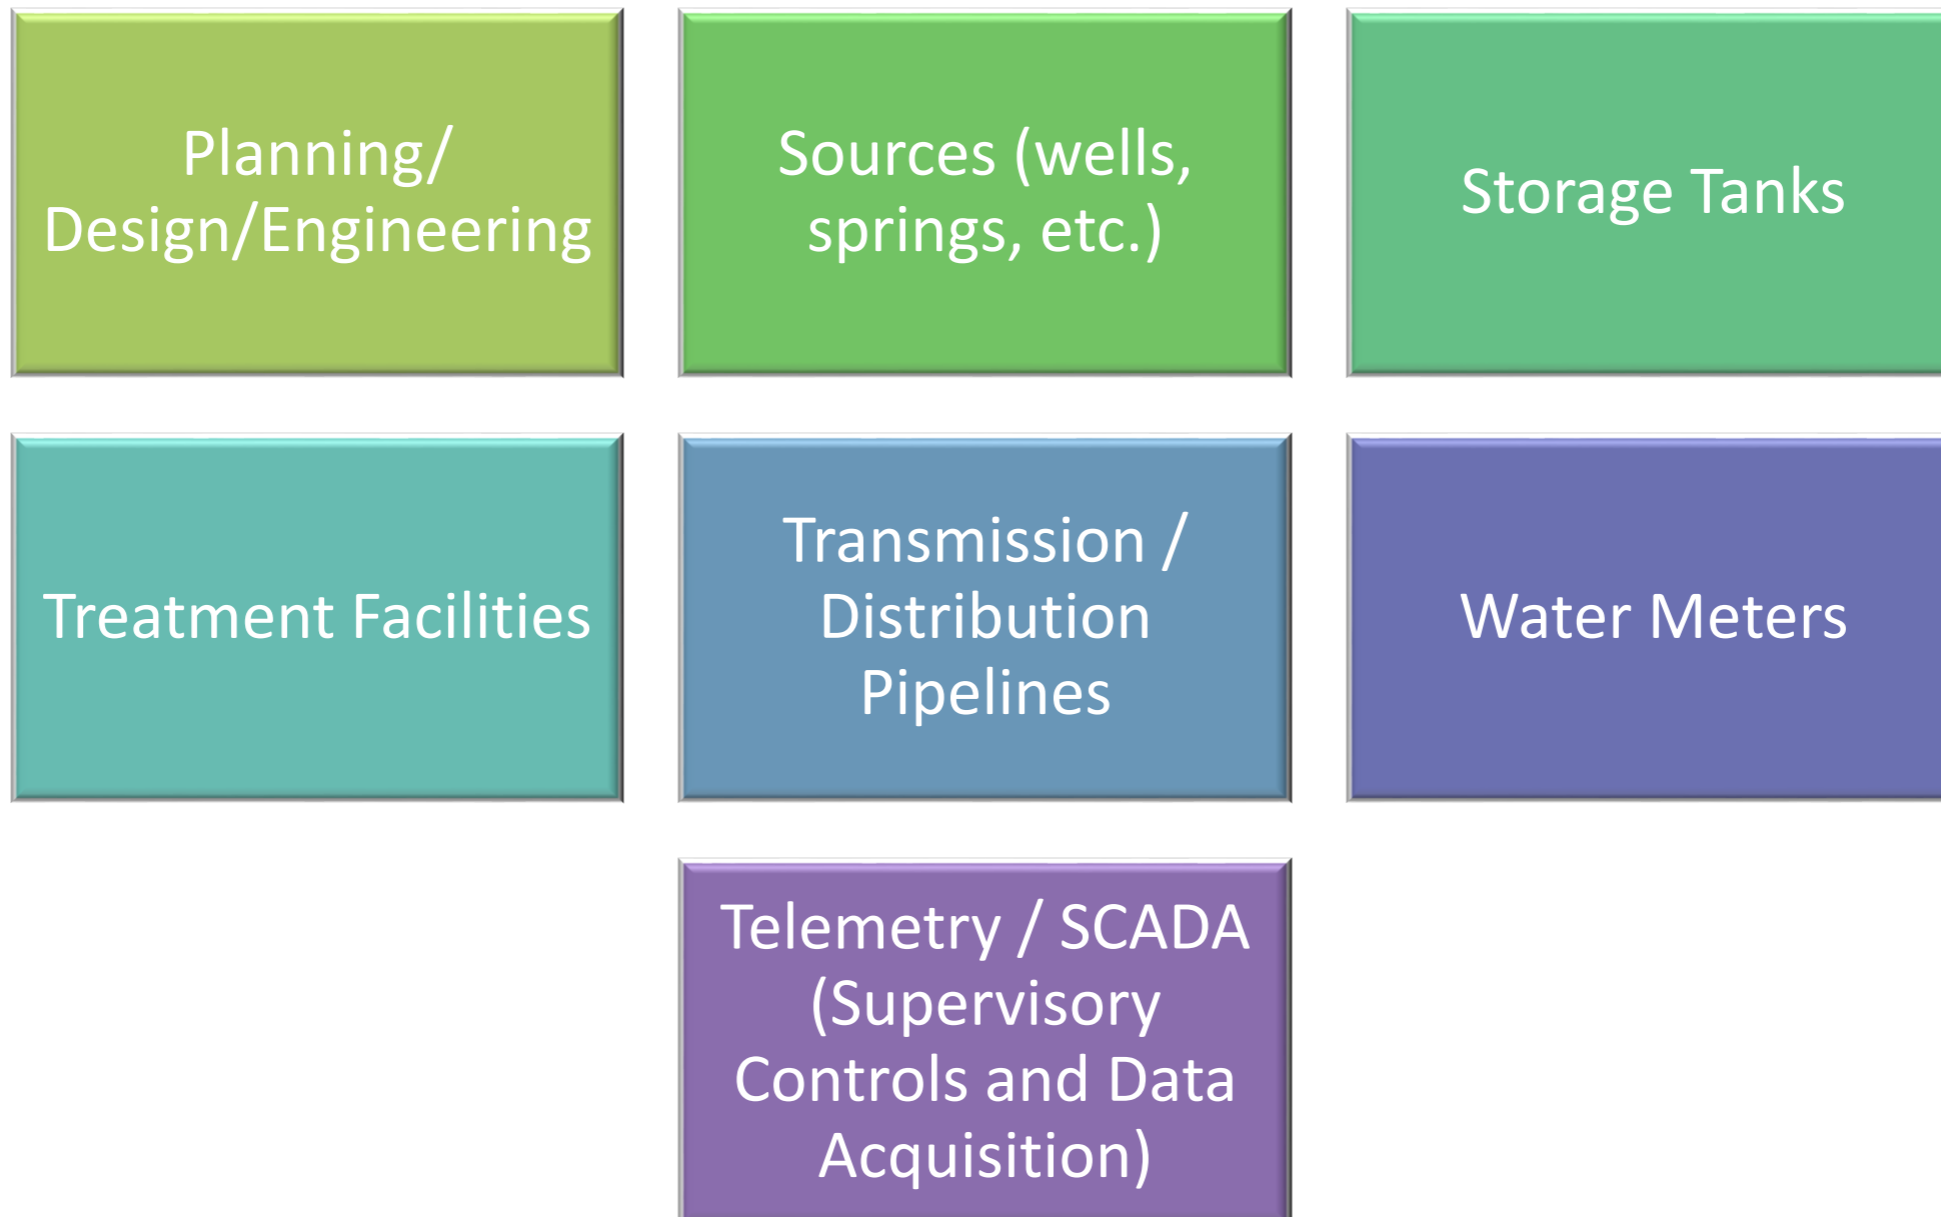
Planning/ Design/Engineering

Sources (wells, springs, etc.)

Storage Tanks

Treatment Facilities

Transmission / Distribution Pipelines

Water Meters

Telemetry / SCADA (Supervisory Controls and Data Acquisition)